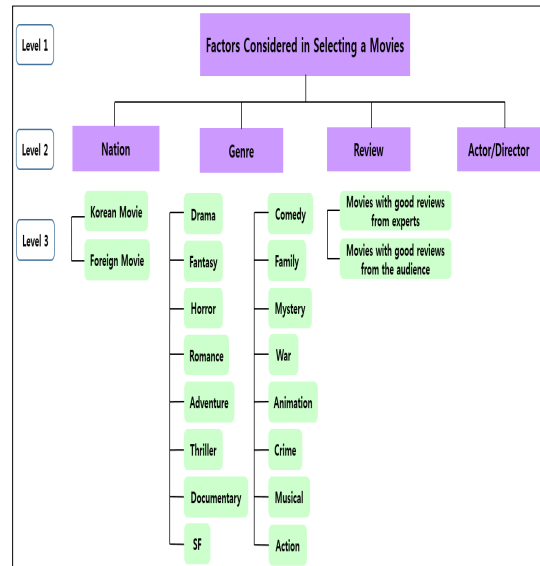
Level 1

Factors Considered in Selecting a Movies

Level 2

Nation

Genre

Review

Actor/Director

Level 3

Korean Movie

Foreign Movie

Drama

Fantasy

Horror

Romance

Adventure

Thriller

Documentary

SF

Comedy

Family

Mystery

War

Animation

Crime

Musical

Action

Movies with good reviews from experts

Movies with good reviews from the audience